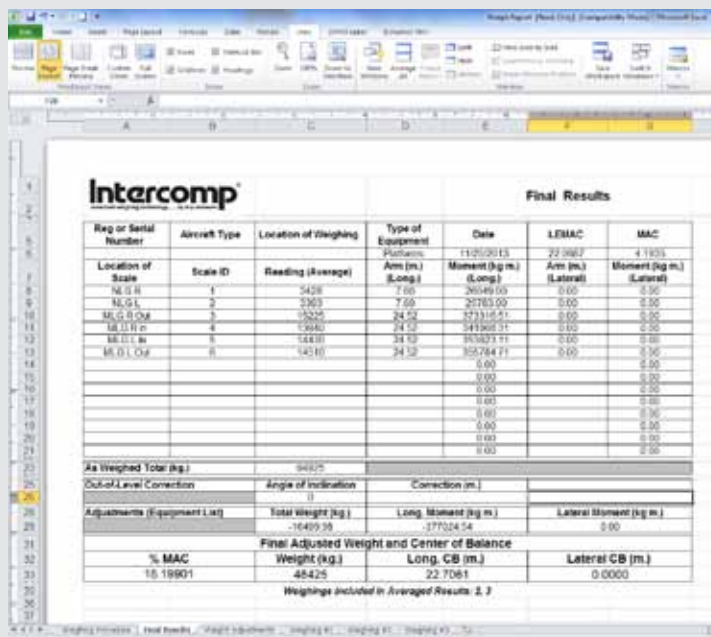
Intercomp

Final Results

| Reg or Serial Number | Aircraft Type | Location of Weighing | Type of Equipment | Date | LEMAC | MAC |
|---|---|---|---|---|---|---|
| | | | Platform | 11/05/2013 | 22.0667 | 4.1935 |
| Location of Scale | Scale ID | Reading (Average) | Arm (m.) (Long.) | Moment (kg m.) (Long.) | Arm (m.) (Lateral) | Moment (kg m.) (Lateral) |
| NLG R | 1 | 3420 | 7.68 | 26549.60 | 0.00 | 0.00 |
| NLG L | 2 | 3303 | 7.68 | 25763.00 | 0.00 | 0.00 |
| MLG R Out | 3 | 15225 | 24.52 | 373316.51 | 0.00 | 0.00 |
| MLG R In | 4 | 13660 | 24.52 | 349968.31 | 0.00 | 0.00 |
| MLG L In | 5 | 14430 | 24.52 | 353823.11 | 0.00 | 0.00 |
| MLG L Out | 6 | 14510 | 24.52 | 355784.71 | 0.00 | 0.00 |
| | | | | 0.00 | | 0.00 |
| | | | | 0.00 | | 0.00 |
| | | | | 0.00 | | 0.00 |
| | | | | 0.00 | | 0.00 |
| | | | | 0.00 | | 0.00 |
| | | | | 0.00 | | 0.00 |
| | | | | 0.00 | | 0.00 |
| | | | | 0.00 | | 0.00 |
| As Weighed Total (kg.) | | 64825 | | | | |
| Out-of-Level Correction | | Angle of Inclination | Correction (m.) | | | |
| | | 0 | | | | |
| Adjustments (Equipment List) | | Total Weight (kg.) | Long. Moment (kg m.) | | Lateral Moment (kg m.) | |
| | | -16400.38 | -377024.54 | | 0.00 | |

Final Adjusted Weight and Center of Balance

| % MAC | Weight (kg.) | Long. CB (m.) | Lateral CB (m.) |
|---|---|---|---|
| 15.19901 | 48425 | 22.7061 | 0.0000 |

Weighings included in Averaged Results: 2, 3

Weighing Information | Final Results | Weight Adjustments | Weighing #1 | Weighing #2 | Weighing #3